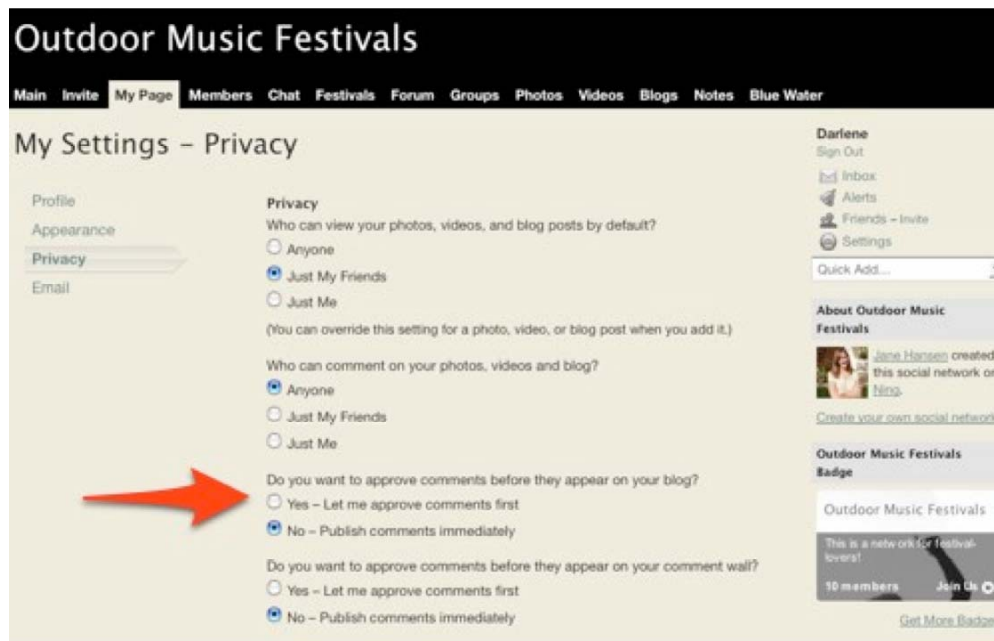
Outdoor Music Festivals

Main Invite My Page Members Chat Festivals Forum Groups Photos Videos Blogs Notes Blue Water

My Settings – Privacy

Profile
Appearance
Privacy
Email

Privacy
Who can view your photos, videos, and blog posts by default?
Anyone
Just My Friends
Just Me
(You can override this setting for a photo, video, or blog post when you add it.)

Who can comment on your photos, videos and blog?
Anyone
Just My Friends
Just Me

Do you want to approve comments before they appear on your blog?
Yes – Let me approve comments first
No – Publish comments immediately

Do you want to approve comments before they appear on your comment wall?
Yes – Let me approve comments first
No – Publish comments immediately

Darlene
Sign Out
Inbox
Alerts
Friends – Invite
Settings
Quick Add...

About Outdoor Music Festivals
Jane Hansen created this social network or Ning.
Create your own social network

Outdoor Music Festivals Badge
Outdoor Music Festivals
This is a network for festival-lovers!
10 members Join Us
Get More Badges